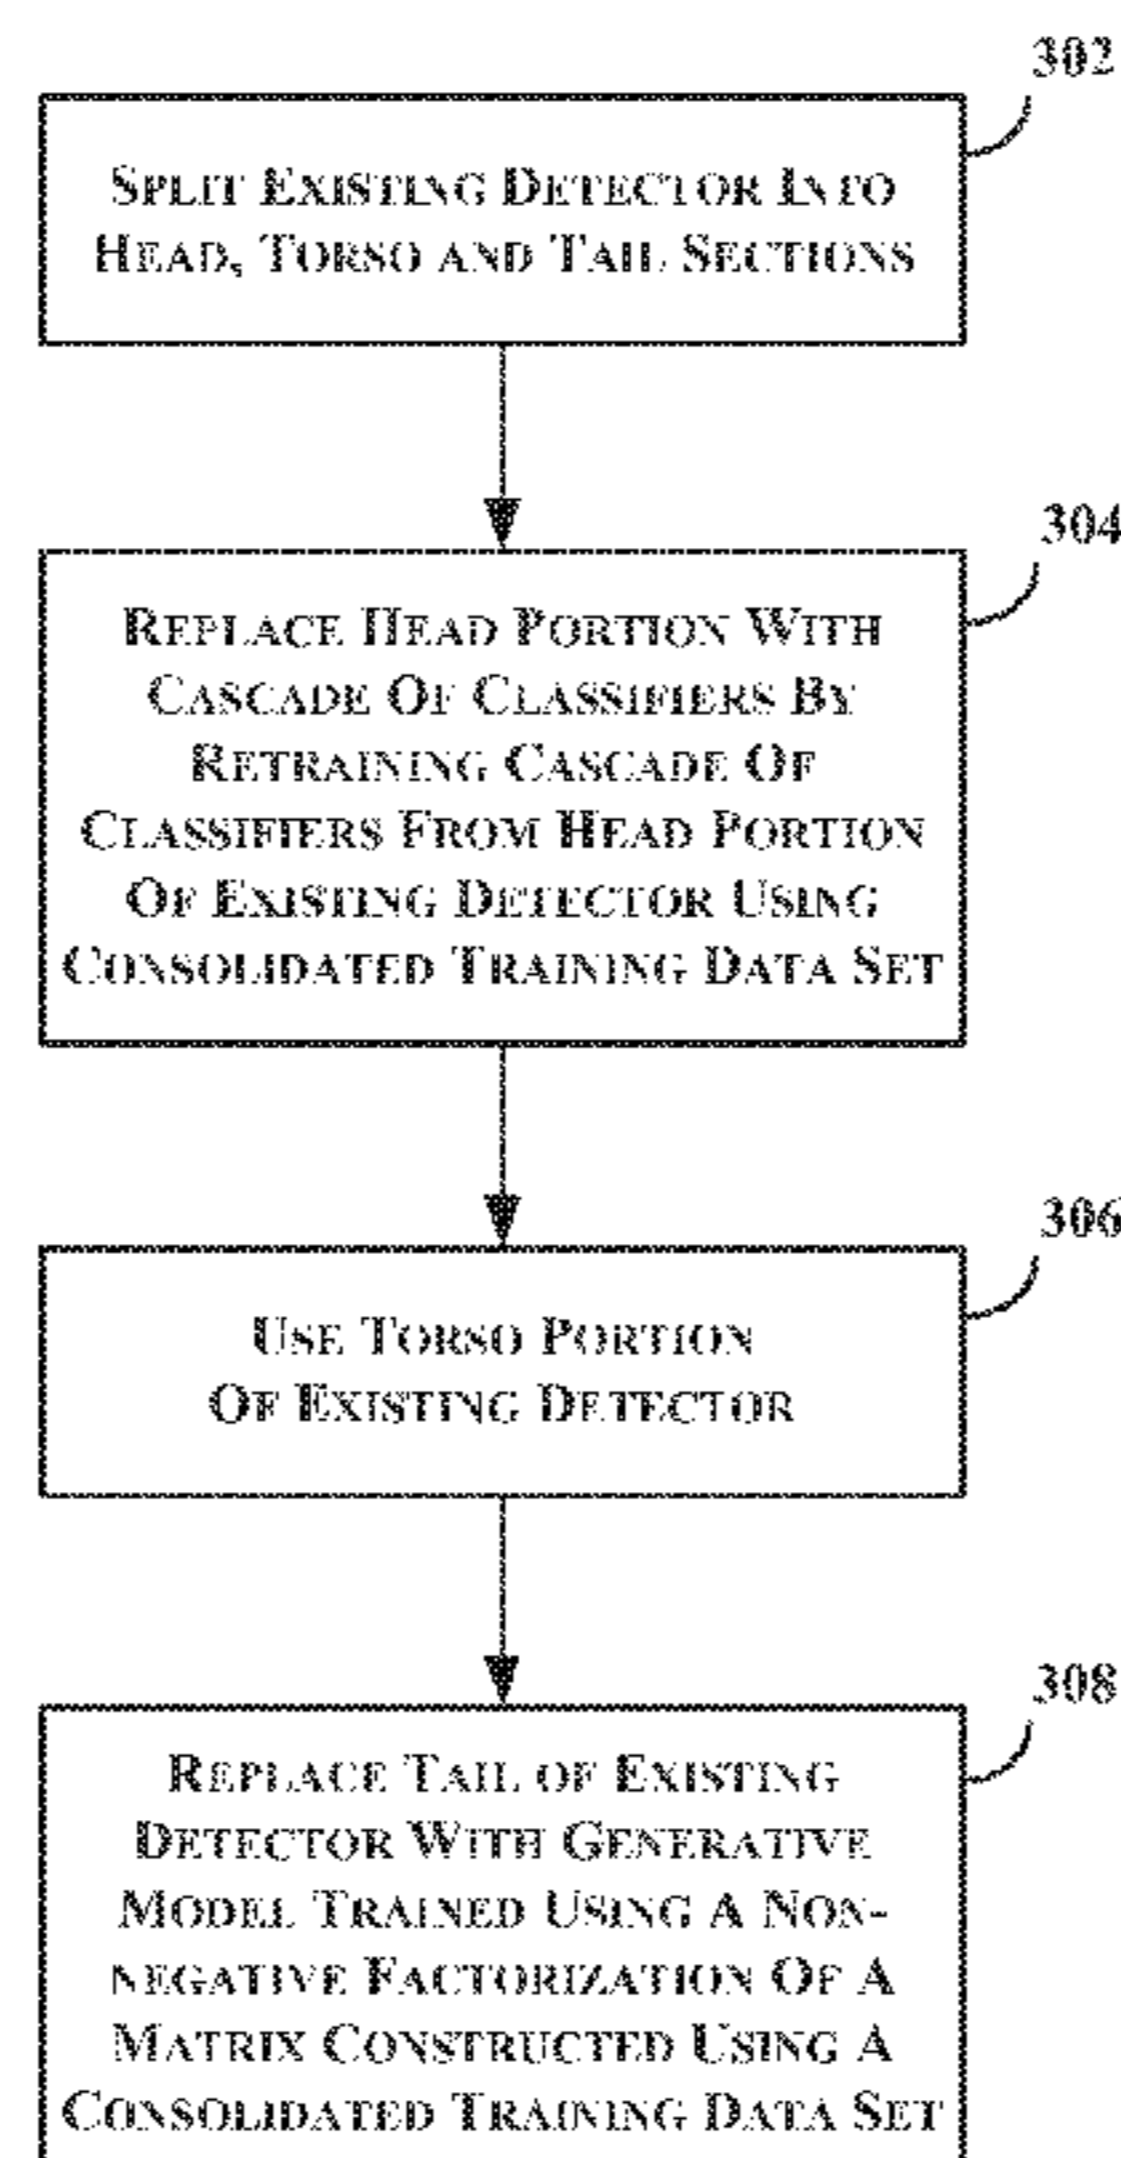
302

Split Existing Detector Into Head, Torso and Tail Sections

304

Replace Head Portion With Cascade Of Classifiers By Retraining Cascade Of Classifiers From Head Portion Of Existing Detector Using Consolidated Training Data Set

306

Use Torso Portion Of Existing Detector

308

Replace Tail of Existing Detector With Generative Model Trained Using A Non-negative Factorization Of A Matrix Constructed Using A Consolidated Training Data Set